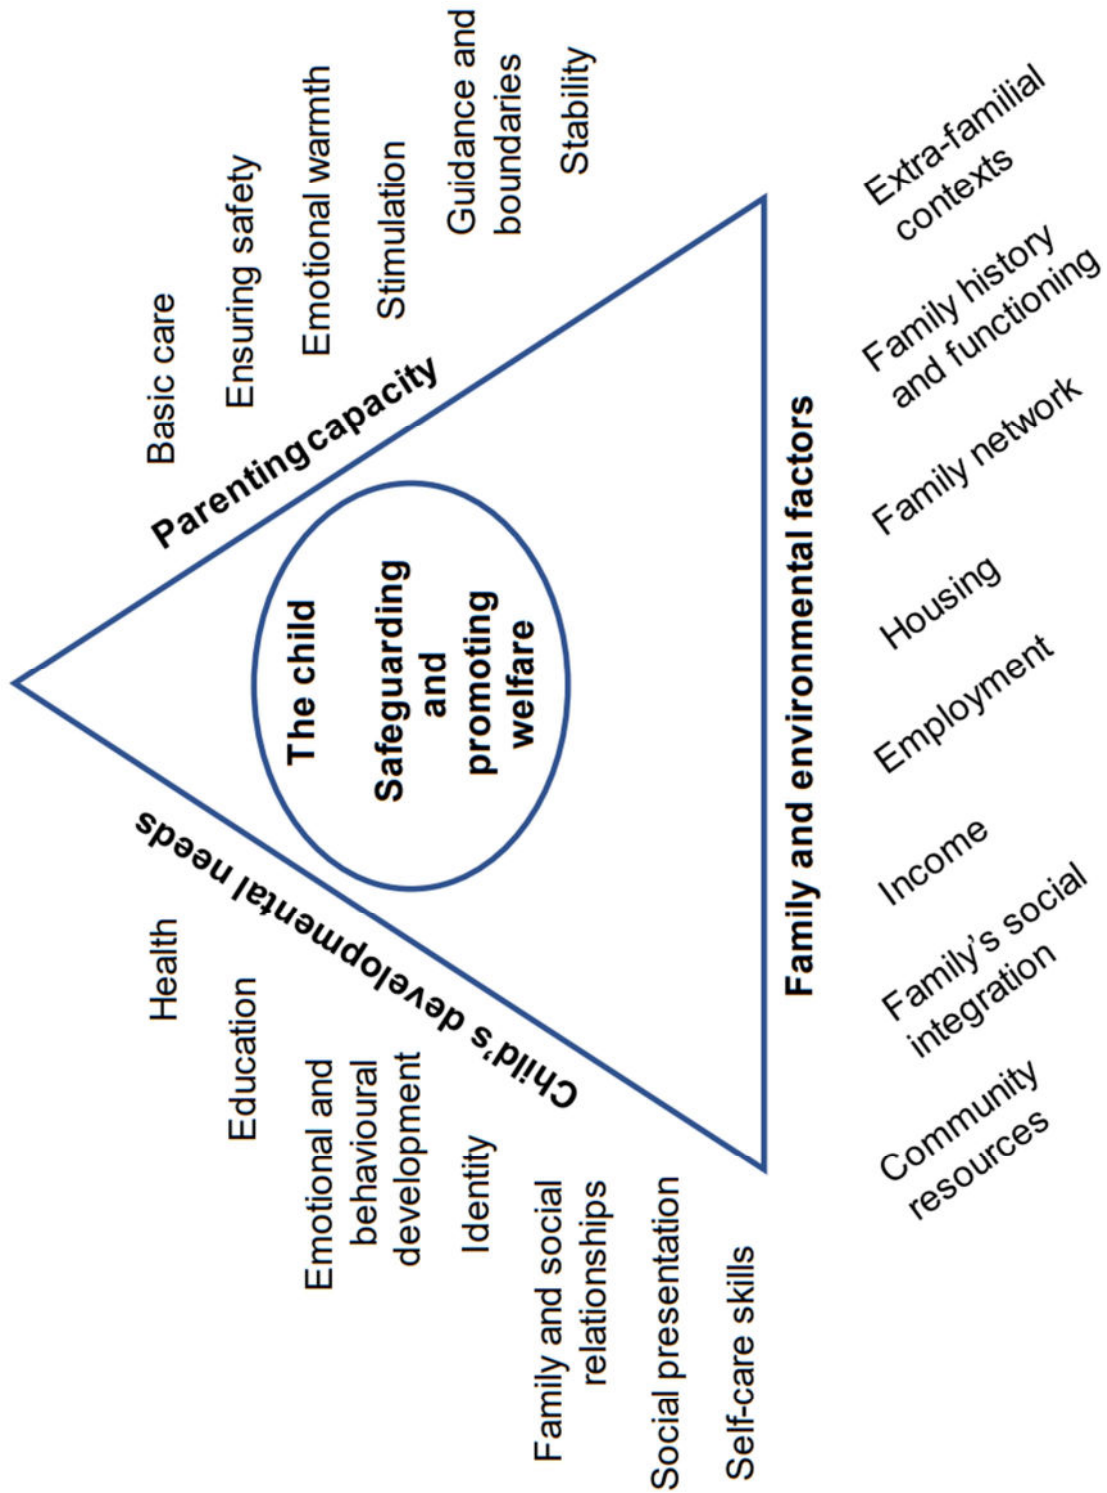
The child

Safeguarding and promoting welfare

Child's developmental needs

Health

Education

Emotional and behavioural development

Identity

Family and social relationships

Social presentation

Self-care skills

Parenting capacity

Basic care

Ensuring safety

Emotional warmth

Stimulation

Guidance and boundaries

Stability

Family and environmental factors

Community resources

Family's social integration

Income

Employment

Housing

Family network

Family history and functioning

Extra-familial contexts